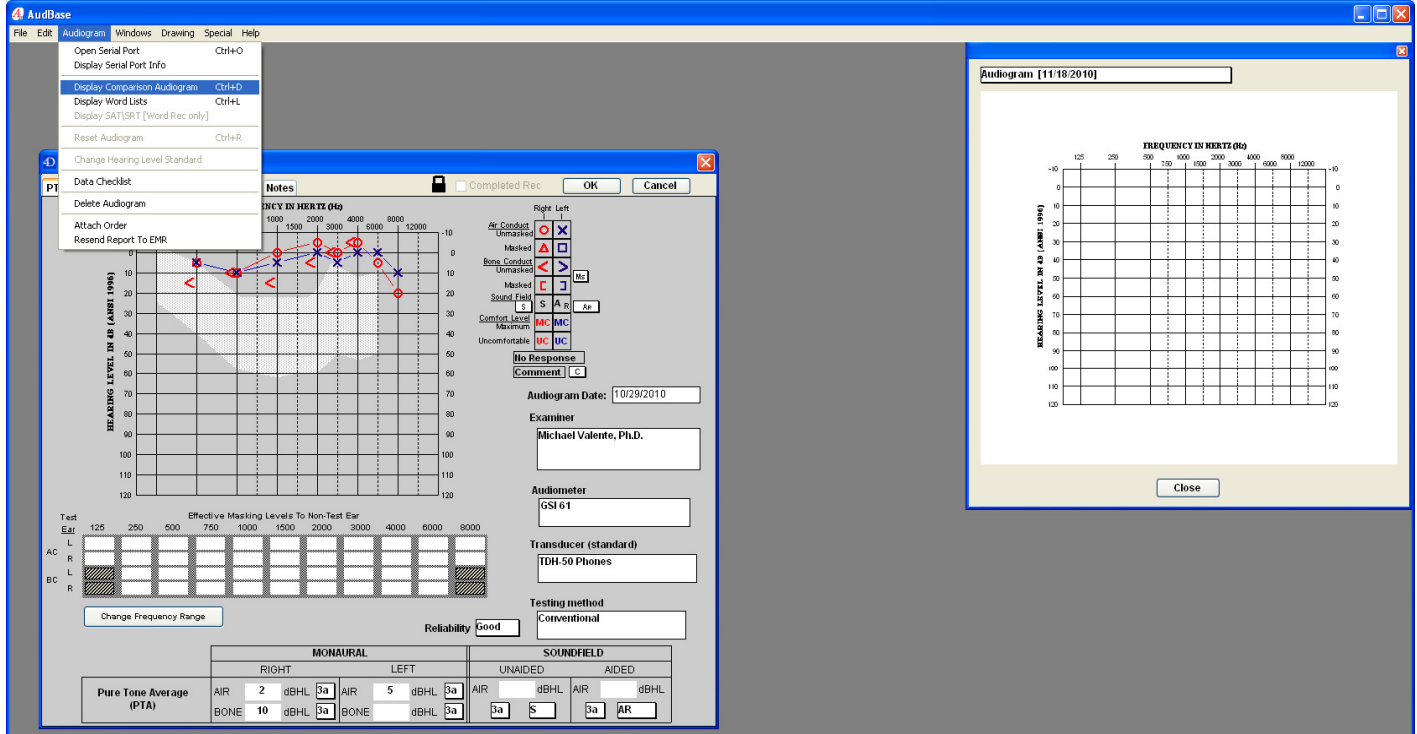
AudBase

File Edit Audiogram Windows Drawing Special Help

Open Serial Port Ctrl+O
Display Serial Port Info
Display Comparison Audiogram Ctrl+D
Display Word Lists Ctrl+L
Display SAT\SRT [Word Rec only]
Reset Audiogram Ctrl+R
Change Hearing Level Standard
Data Checklist
Delete Audiogram
Attach Order
Resend Report To EMR

PT Notes Completed Rec OK Cancel

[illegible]ENCY IN HERTZ (Hz)
1000 1500 2000 3000 4000 6000 8000 12000
HEARING LEVEL IN dB (ANSI 1996)
10 20 30 40 50 60 70 80 90 100 110 120
-10 0 10 20 30 40 50 60 70 80 90 100 110 120

Right Left
Air Conduct Unmasked
Masked
Bone Conduct Unmasked
Mc
Masked
Sound Field S S A R Ar
Comfort Level Maximum MC MC
Uncomfortable UC UC
No Response
Comment C

Audiogram Date: 10/29/2010
Examiner
Michael Valente, Ph.D.
Audiometer
GSI 61
Transducer (standard)
TDH-50 Phones
Testing method
Conventional
Reliability Good

Effective Masking Levels To Non-Test Ear
Test Ear 125 250 500 750 1000 1500 2000 3000 4000 6000 8000
AC L R
BC L R

Change Frequency Range

| | MONAURAL | | SOUNDFIELD | |
|---|---|---|---|---|
| | RIGHT | LEFT | UNAIDED | AIDED |
| Pure Tone Average (PTA) | AIR 2 dBHL 3a | AIR 5 dBHL 3a | AIR dBHL | AIR dBHL |
| | BONE 10 dBHL 3a | BONE dBHL 3a | 3a S | 3a AR |

Audiogram [11/18/2010]

FREQUENCY IN HERTZ (Hz)
125 250 500 750 1000 1500 2000 3000 4000 6000 8000 12000
HEARING LEVEL IN dB (ANSI 1996)
-10 0 10 20 30 40 50 60 70 80 90 100 110 120
-10 0 10 20 30 40 50 60 70 80 90 100 110 120

Close